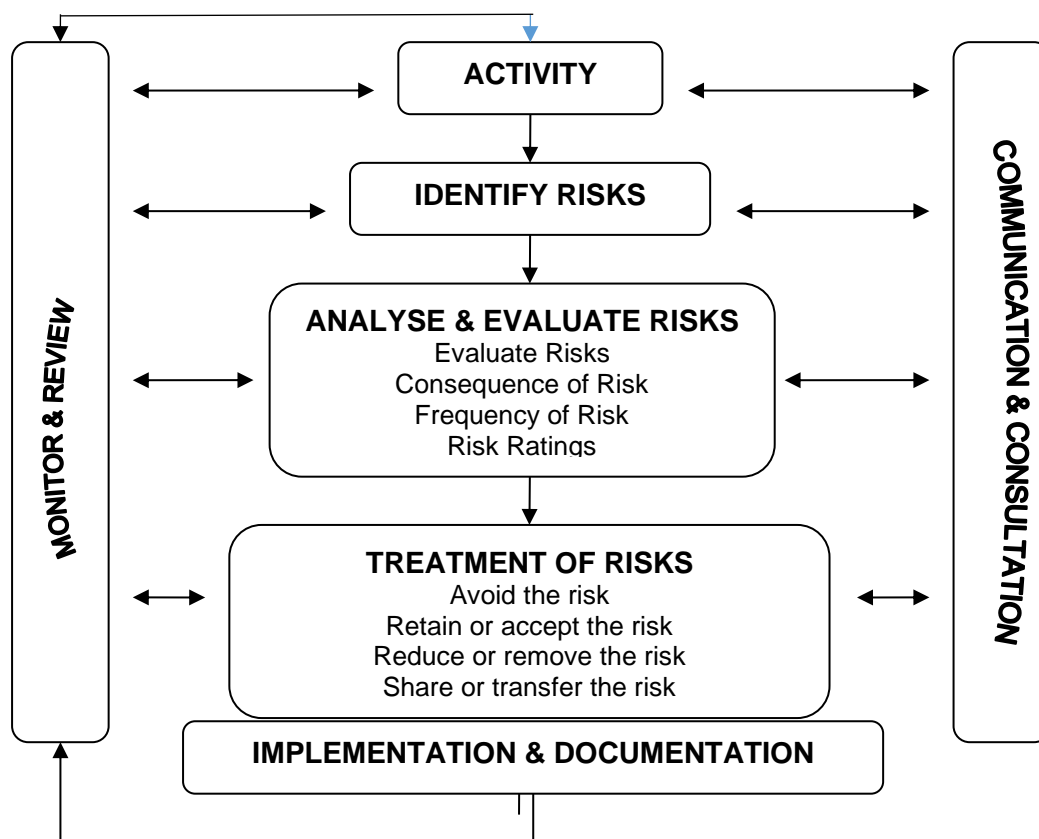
MONITOR & REVIEW

ACTIVITY

IDENTIFY RISKS

ANALYSE & EVALUATE RISKS
Evaluate Risks
Consequence of Risk
Frequency of Risk
Risk Ratings

TREATMENT OF RISKS
Avoid the risk
Retain or accept the risk
Reduce or remove the risk
Share or transfer the risk

IMPLEMENTATION & DOCUMENTATION

COMMUNICATION & CONSULTATION